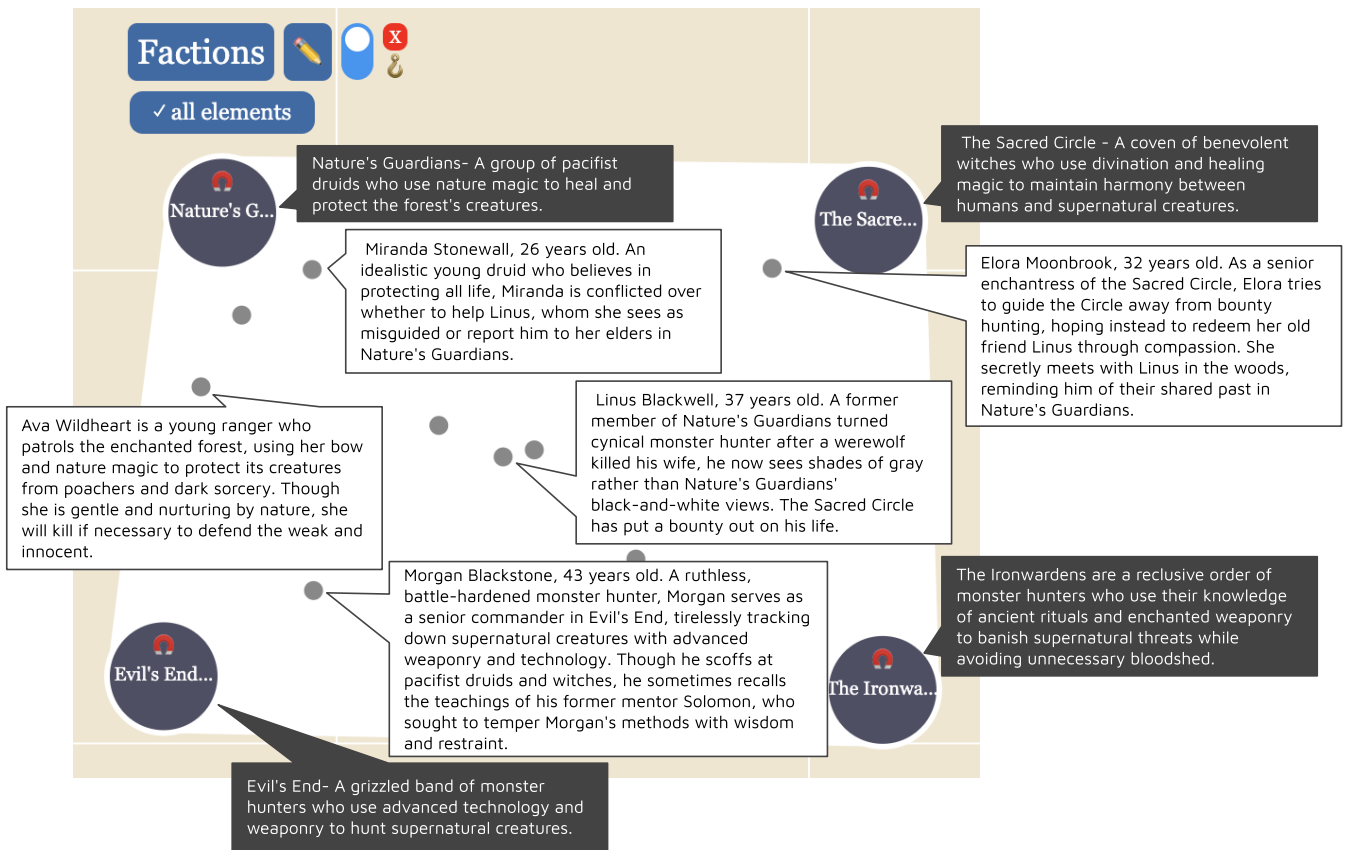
Factions ✏️ X

✓ all elements

Nature's G...

Nature's Guardians- A group of pacifist druids who use nature magic to heal and protect the forest's creatures.

The Sacre...

The Sacred Circle - A coven of benevolent witches who use divination and healing magic to maintain harmony between humans and supernatural creatures.

Miranda Stonewall, 26 years old. An idealistic young druid who believes in protecting all life, Miranda is conflicted over whether to help Linus, whom she sees as misguided or report him to her elders in Nature's Guardians.

Elora Moonbrook, 32 years old. As a senior enchantress of the Sacred Circle, Elora tries to guide the Circle away from bounty hunting, hoping instead to redeem her old friend Linus through compassion. She secretly meets with Linus in the woods, reminding him of their shared past in Nature's Guardians.

Ava Wildheart is a young ranger who patrols the enchanted forest, using her bow and nature magic to protect its creatures from poachers and dark sorcery. Though she is gentle and nurturing by nature, she will kill if necessary to defend the weak and innocent.

Linus Blackwell, 37 years old. A former member of Nature's Guardians turned cynical monster hunter after a werewolf killed his wife, he now sees shades of gray rather than Nature's Guardians' black-and-white views. The Sacred Circle has put a bounty out on his life.

The Ironwardens are a reclusive order of monster hunters who use their knowledge of ancient rituals and enchanted weaponry to banish supernatural threats while avoiding unnecessary bloodshed.

Morgan Blackstone, 43 years old. A ruthless, battle-hardened monster hunter, Morgan serves as a senior commander in Evil's End, tirelessly tracking down supernatural creatures with advanced weaponry and technology. Though he scoffs at pacifist druids and witches, he sometimes recalls the teachings of his former mentor Solomon, who sought to temper Morgan's methods with wisdom and restraint.

Evil's End...

The Ironwa...

Evil's End- A grizzled band of monster hunters who use advanced technology and weaponry to hunt supernatural creatures.